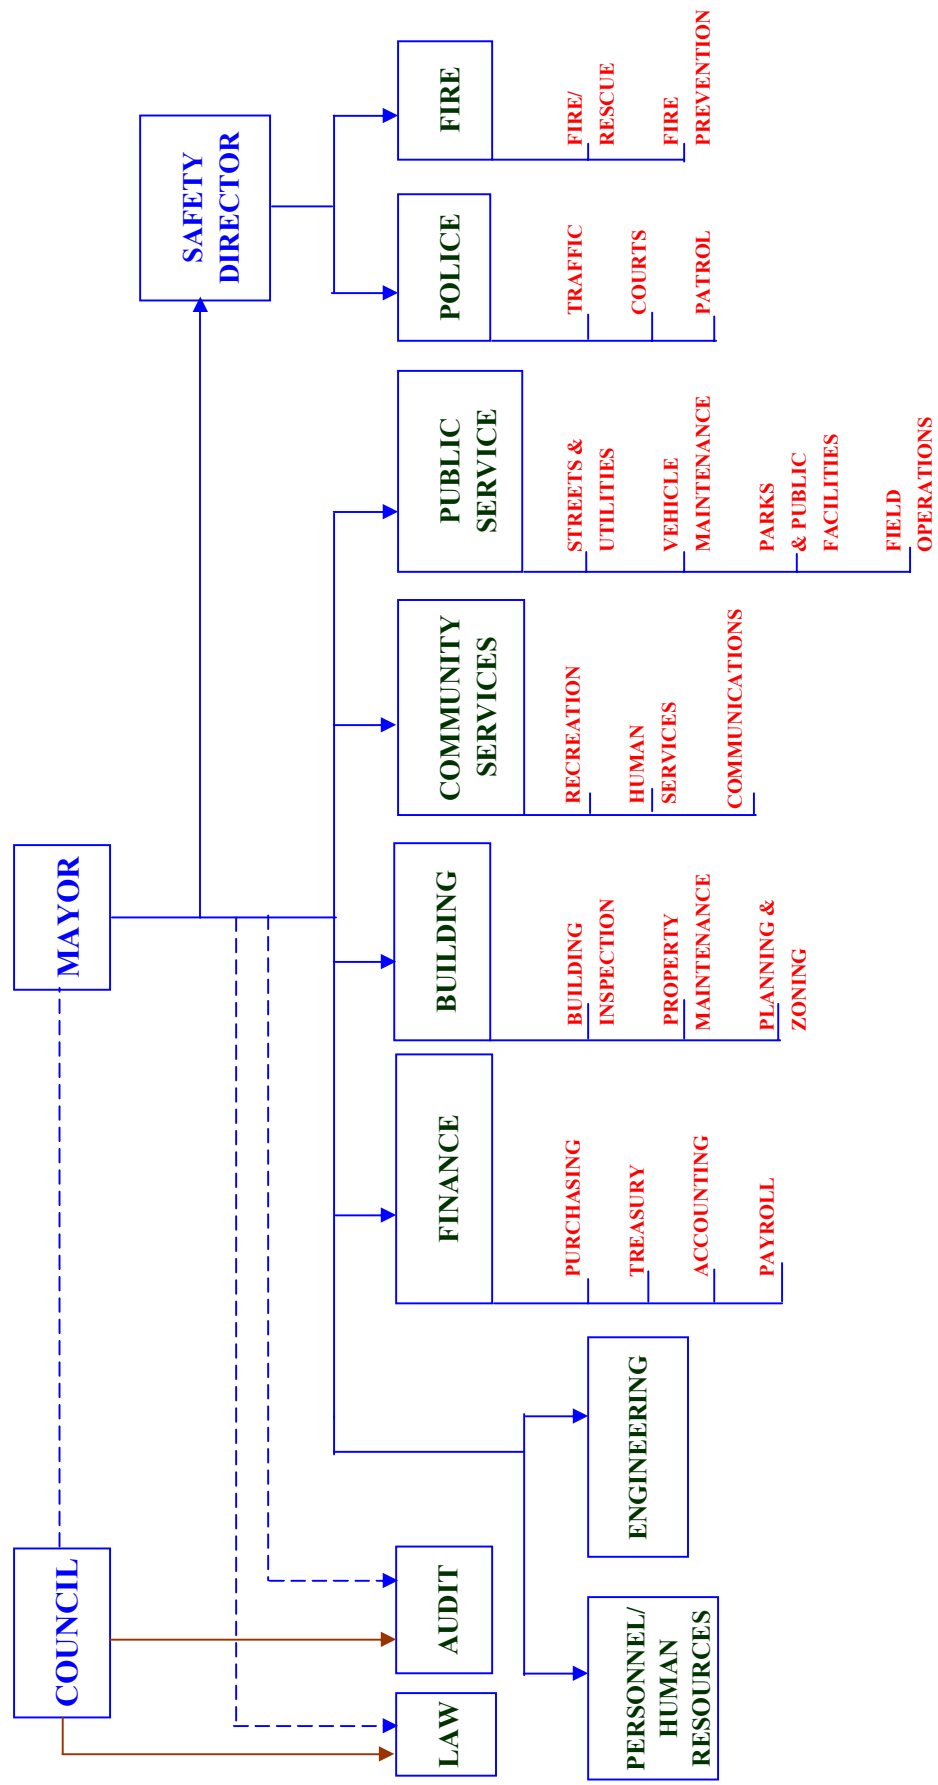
COUNCIL

MAYOR

SAFETY DIRECTOR

FIRE

FIRE/ RESCUE

FIRE PREVENTION

POLICE

TRAFFIC

COURTS

PATROL

PUBLIC SERVICE

STREETS & UTILITIES

VEHICLE MAINTENANCE

PARKS & PUBLIC FACILITIES

FIELD OPERATIONS

COMMUNITY SERVICES

RECREATION

HUMAN SERVICES

COMMUNICATIONS

BUILDING

BUILDING INSPECTION

PROPERTY MAINTENANCE

PLANNING & ZONING

FINANCE

PURCHASING

TREASURY

ACCOUNTING

PAYROLL

ENGINEERING

PERSONNEL/ HUMAN RESOURCES

AUDIT

LAW